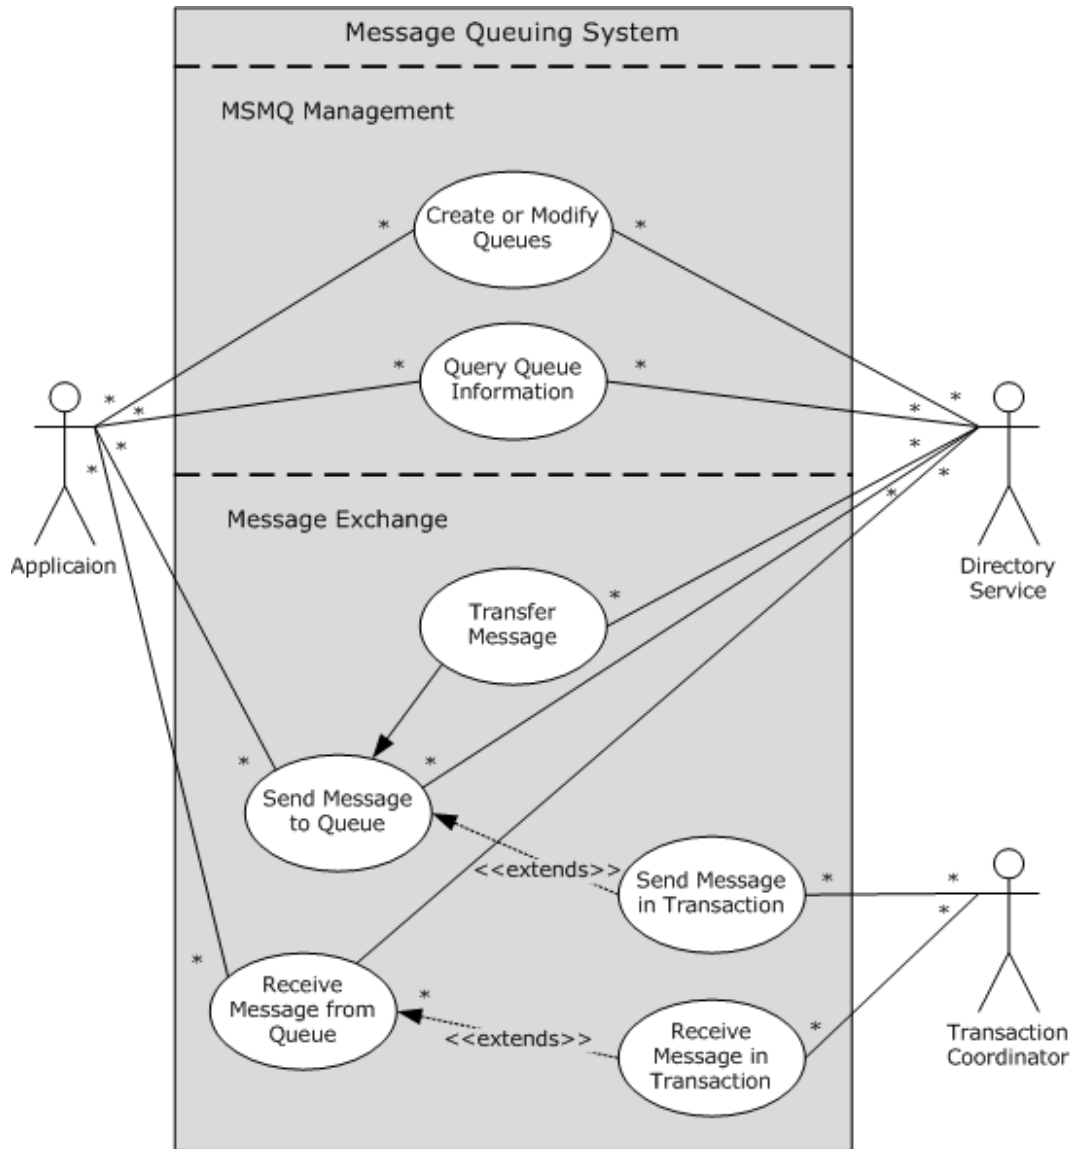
Message Queuing System

MSMQ Management

Create or Modify Queues

Query Queue Information

Message Exchange

Transfer Message

Send Message to Queue

<<extends>>

Send Message in Transaction

Receive Message from Queue

<<extends>>

Receive Message in Transaction

Applicaion

Directory Service

Transaction Coordinator

* * * * * * * * * * * * * * * * * * * * * * *